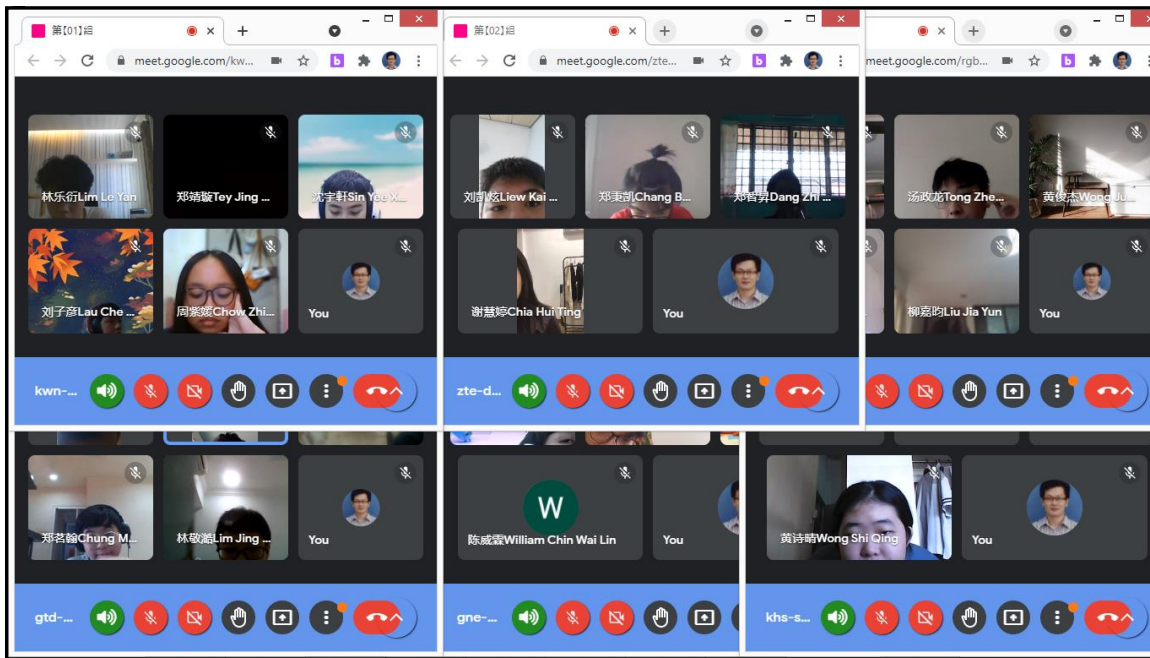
第[01]组
meet.google.com/kw...
林乐衍Lim Le Yan
郑靖璇Tey Jing ...
沈宇軒Sin Yee X...
刘子彦Lau Che ...
周紫媛Chow Zhi...
You
kwn-...

第[02]组
meet.google.com/zte...
刘凯炫Liew Kai ...
郑秉凯Chang B...
郑智昇Dang Zhi ...
谢慧婷Chia Hui Ting
You
zte-d...

meet.google.com/rgb...
汤政龙Tong Zhe...
黄俊杰Wong Ju...
柳嘉昀Liu Jia Yun
You

郑茗翰Chung M...
林敬瀚Lim Jing ...
You
gtd-...

W
陈威霖William Chin Wai Lin
You
gne-...

黄诗晴Wong Shi Qing
You
khs-s...